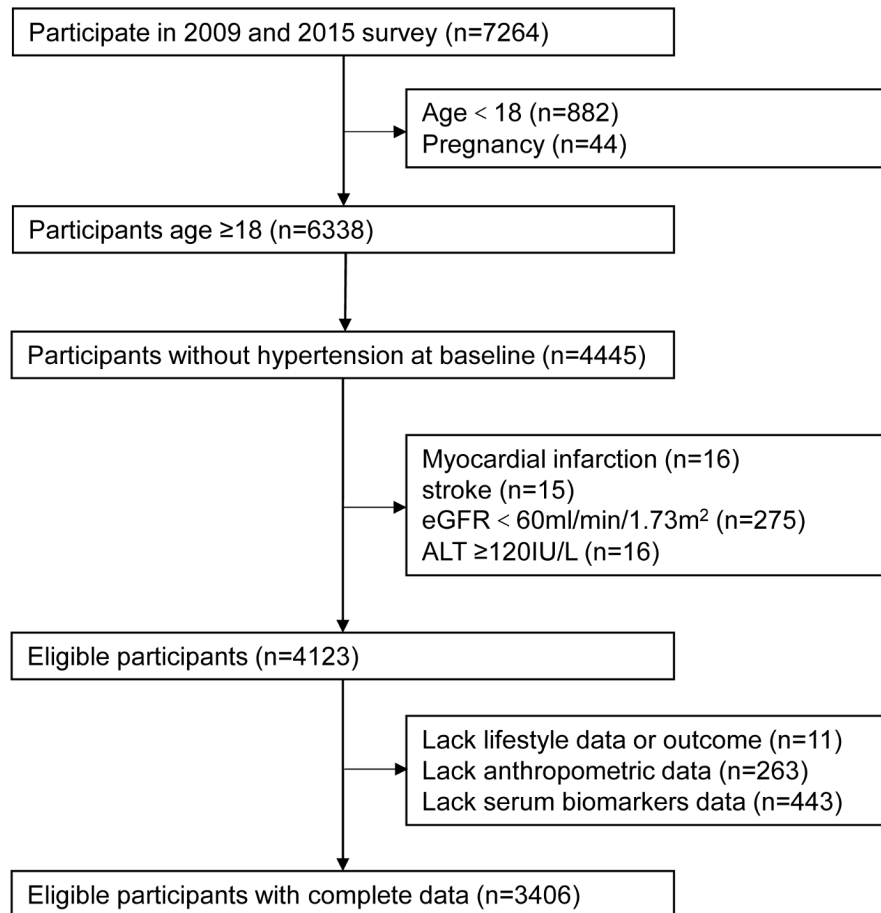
Participate in 2009 and 2015 survey (n=7264)

Age < 18 (n=882)
Pregnancy (n=44)

Participants age ≥18 (n=6338)

Participants without hypertension at baseline (n=4445)

Myocardial infarction (n=16)
stroke (n=15)
eGFR < 60ml/min/1.73m$^2$ (n=275)
ALT ≥120IU/L (n=16)

Eligible participants (n=4123)

Lack lifestyle data or outcome (n=11)
Lack anthropometric data (n=263)
Lack serum biomarkers data (n=443)

Eligible participants with complete data (n=3406)